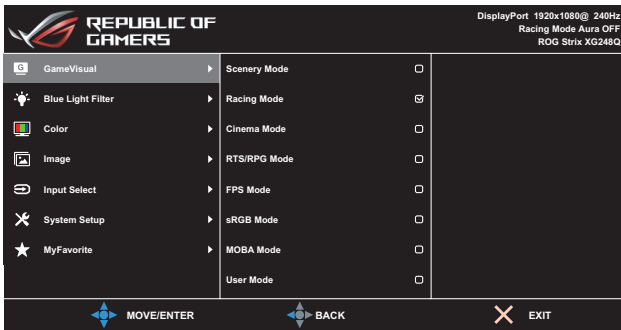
REPUBLIC OF GAMERS

DisplayPort 1920x1080@ 240Hz
Racing Mode Aura OFF
ROG Strix XG248Q

GameVisual
Blue Light Filter
Color
Image
Input Select
System Setup
MyFavorite

Scenery Mode
Racing Mode
Cinema Mode
RTS/RPG Mode
FPS Mode
sRGB Mode
MOBA Mode
User Mode

MOVE/ENTER
BACK
EXIT